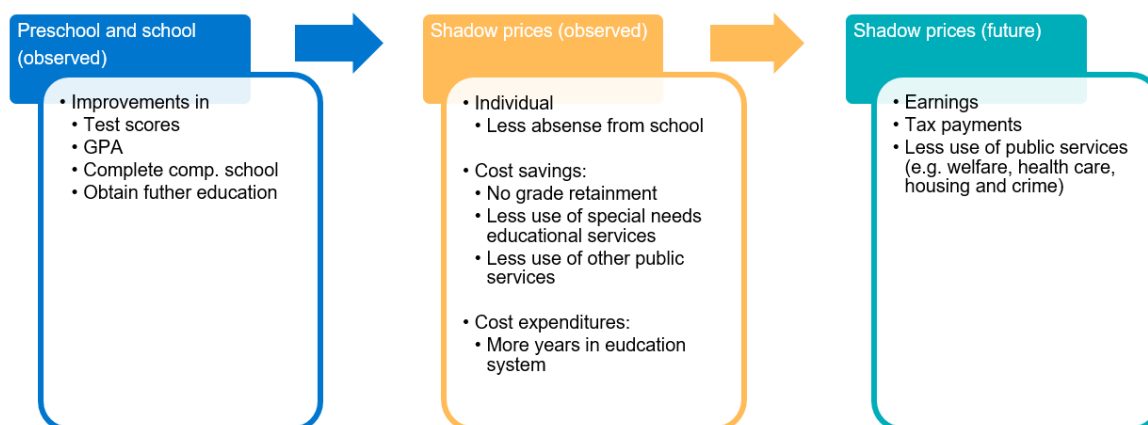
Preschool and school (observed)

• Improvements in
  • Test scores
  • GPA
  • Complete comp. school
  • Obtain futher education

Shadow prices (observed)

• Individual
  • Less absense from school

• Cost savings:
  • No grade retainment
  • Less use of special needs educational services
  • Less use of other public services

• Cost expenditures:
  • More years in eudcation system

Shadow prices (future)

• Earnings
• Tax payments
• Less use of public services (e.g. welfare, health care, housing and crime)